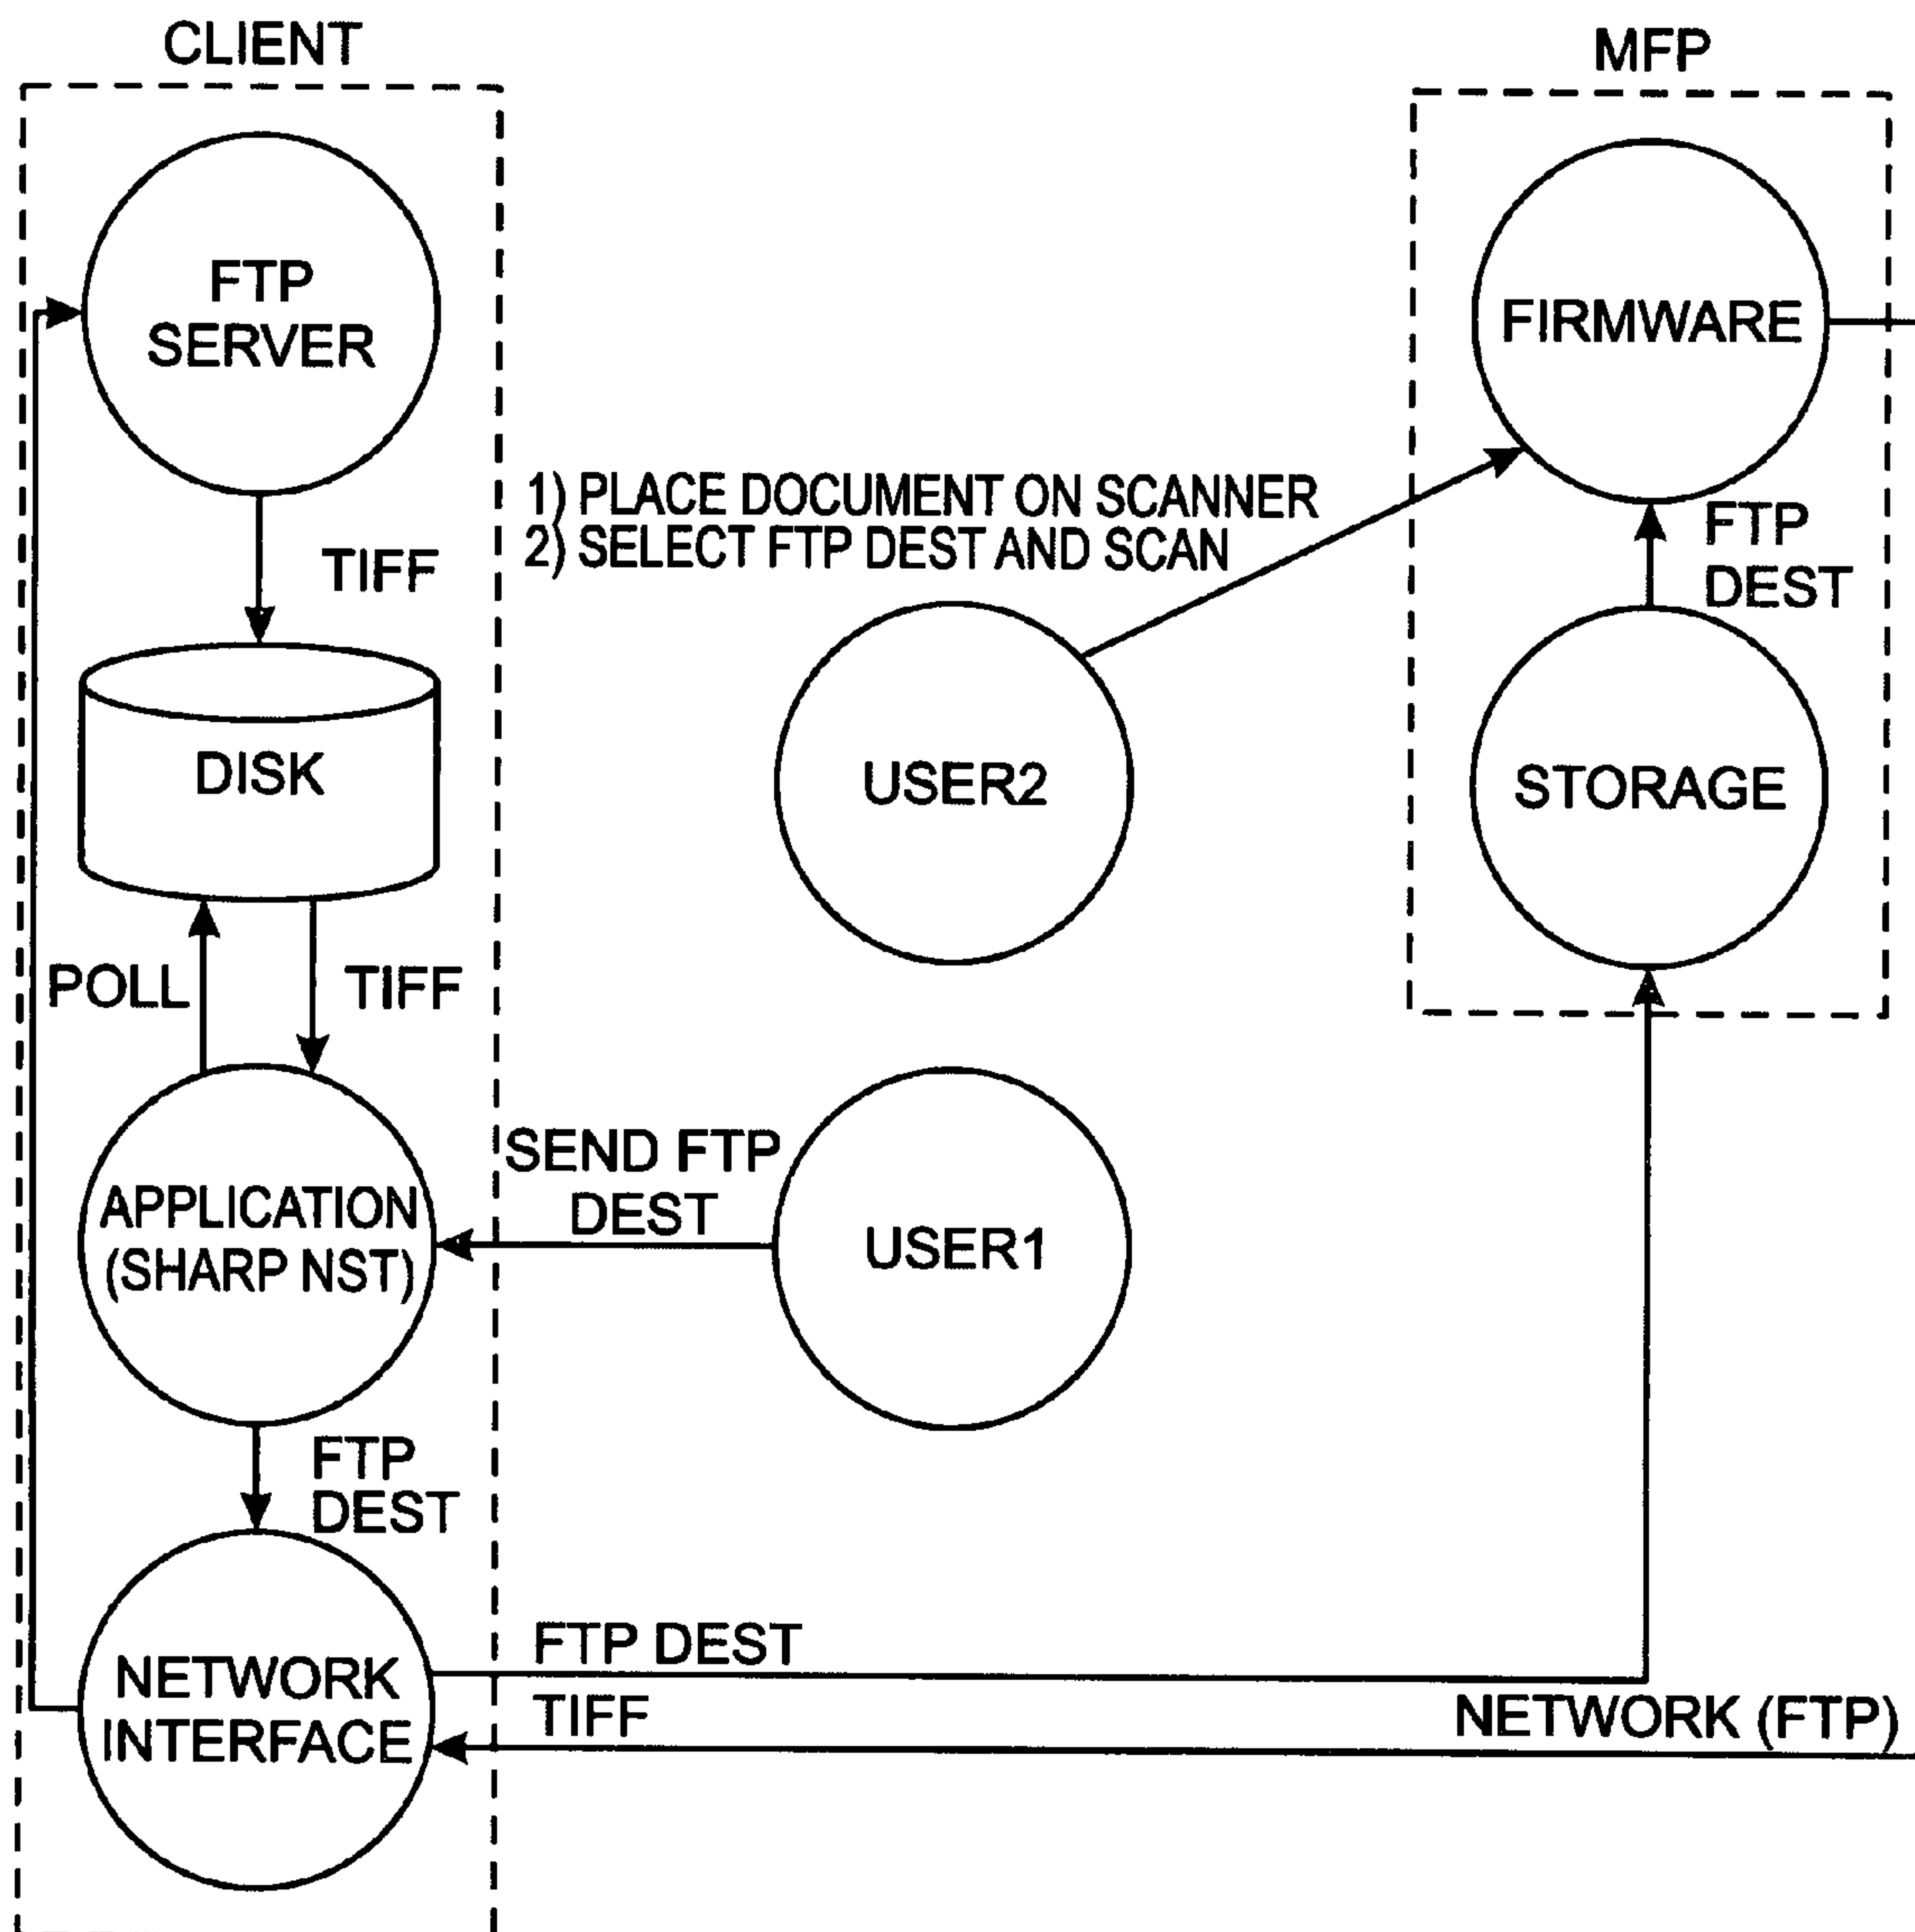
CLIENT

MFP

FTP SERVER

FIRMWARE

1) PLACE DOCUMENT ON SCANNER
2) SELECT FTP DEST AND SCAN

TIFF

FTP DEST

DISK

USER2

STORAGE

POLL

TIFF

SEND FTP DEST

APPLICATION (SHARP NST)

USER1

FTP DEST

NETWORK INTERFACE

FTP DEST

TIFF

NETWORK (FTP)